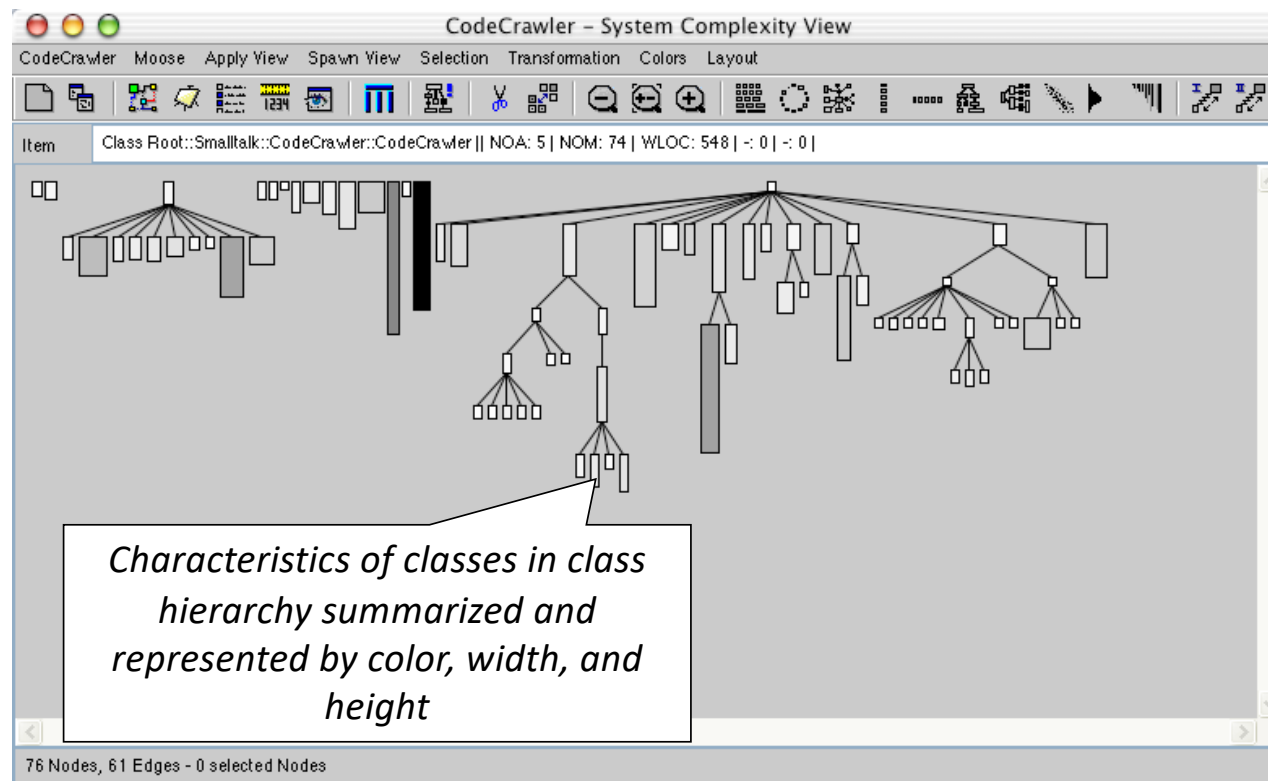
CodeCrawler - System Complexity View

CodeCrawler Moose Apply View Spawn View Selection Transformation Colors Layout

Item Class Root::Smalltalk::CodeCrawler::CodeCrawler || NOA: 5 | NOM: 74 | WLOC: 548 | -: 0 | -: 0 |

Characteristics of classes in class hierarchy summarized and represented by color, width, and height

76 Nodes, 61 Edges - 0 selected Nodes